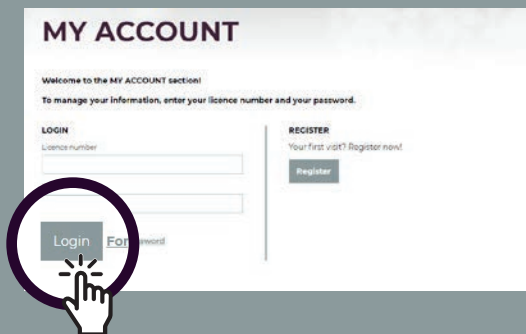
MY ACCOUNT

Welcome to the MY ACCOUNT section!

To manage your information, enter your licence number and your password.

LOGIN

Licence number

Login

For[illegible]word

REGISTER

Your first visit? Register now!

Register